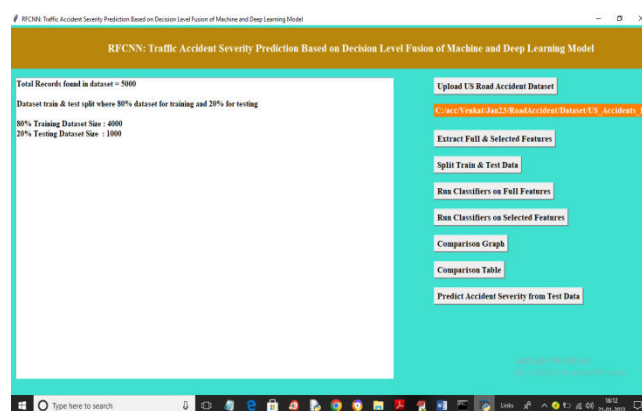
RFCNN: Traffic Accident Severity Prediction Based on Decision Level Fusion of Machine and Deep Learning Model

RFCNN: Traffic Accident Severity Prediction Based on Decision Level Fusion of Machine and Deep Learning Model

Total Records found in dataset = 5000

Dataset train & test split where 80% dataset for training and 20% for testing

80% Training Dataset Size : 4000
20% Testing Dataset Size : 1000

Upload US Road Accident Dataset

C:/acc/Venkat/Jan23/RoadAccident/Dataset/US_Accidents_

Extract Full & Selected Features

Split Train & Test Data

Run Classifiers on Full Features

Run Classifiers on Selected Features

Comparison Graph

Comparison Table

Predict Accident Severity from Test Data

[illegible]

Type here to search

Links

16:12
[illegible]